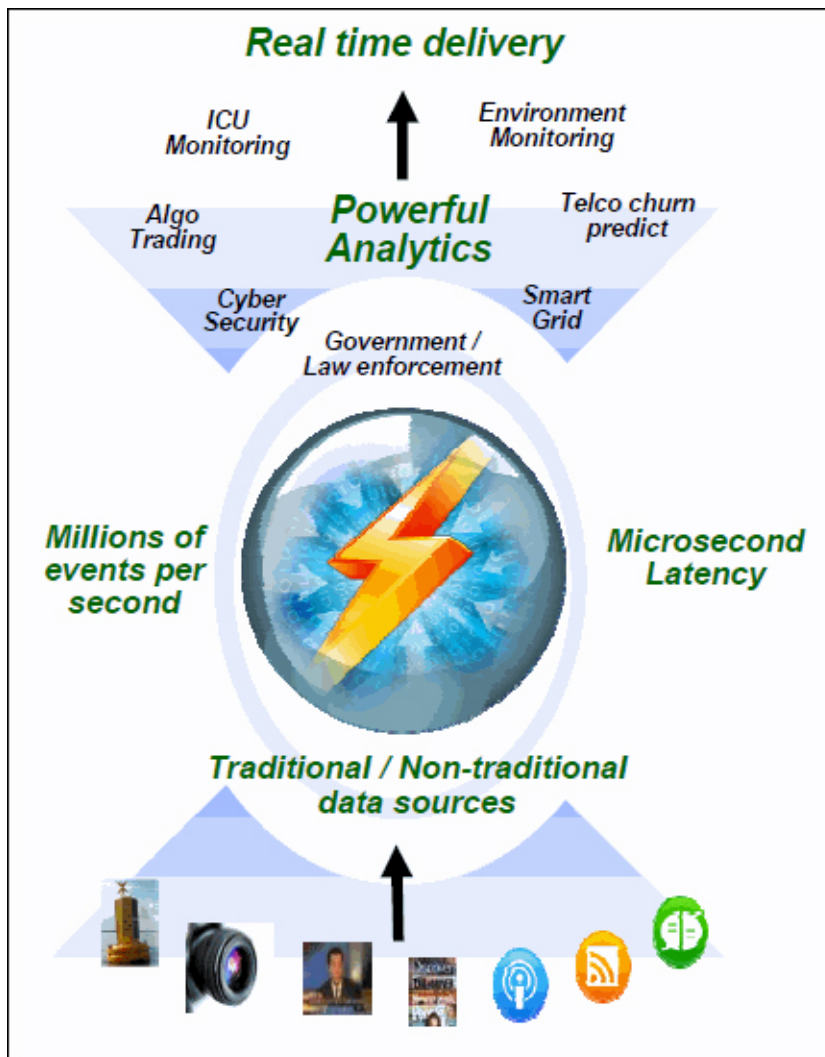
Real time delivery

ICU Monitoring

Environment Monitoring

Algo Trading

Powerful Analytics

Telco churn predict

Cyber Security

Smart Grid

Government / Law enforcement

Millions of events per second

Microsecond Latency

Traditional / Non-traditional data sources